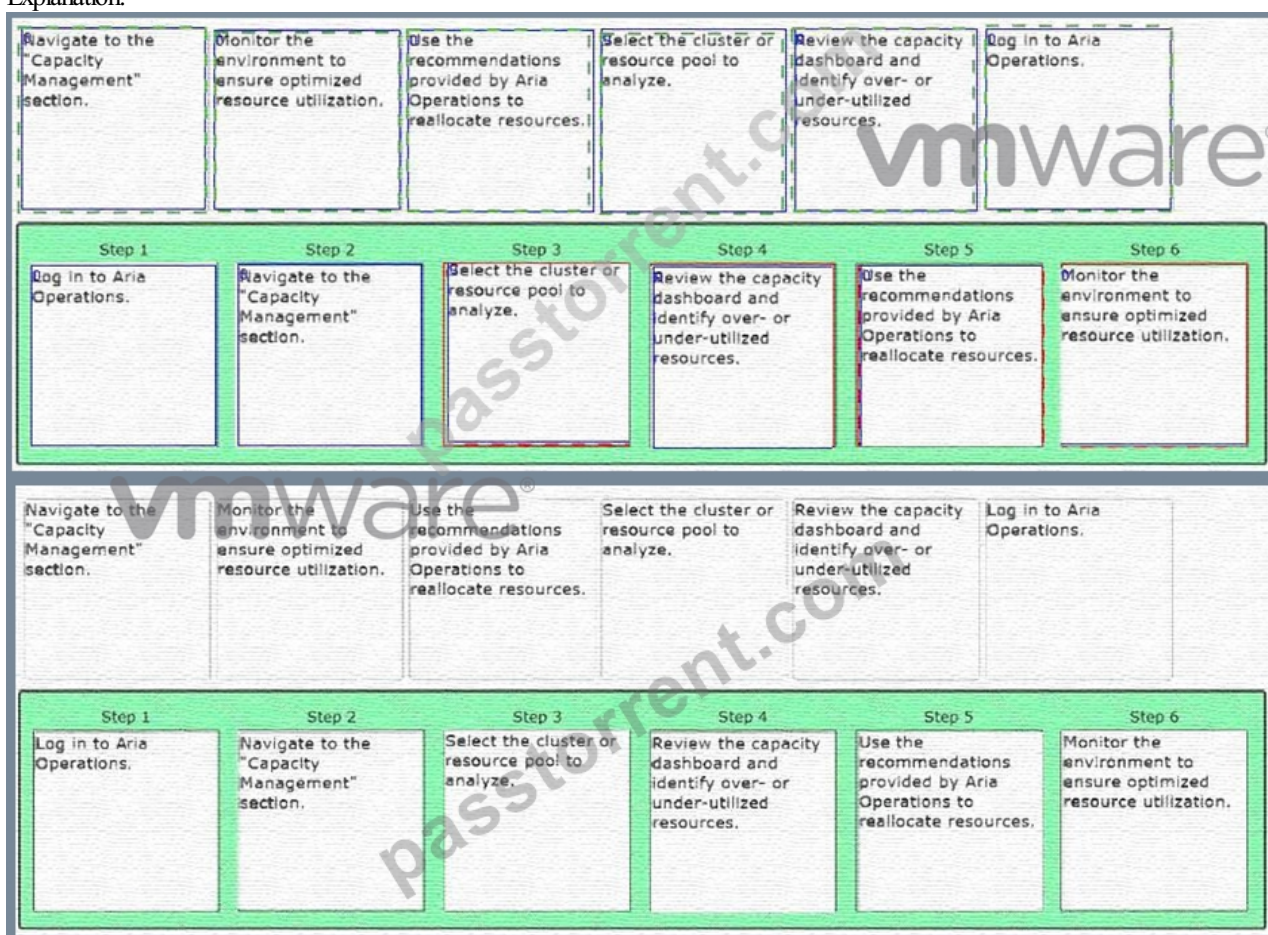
Explanation:

Navigate to the "Capacity Management" section.

Monitor the environment to ensure optimized resource utilization.

Use the recommendations provided by Aria Operations to reallocate resources.

Select the cluster or resource pool to analyze.

Review the capacity dashboard and identify over- or under-utilized resources.

Log in to Aria Operations.

vmware

| Step 1 | Step 2 | Step 3 | Step 4 | Step 5 | Step 6 |
|---|---|---|---|---|---|
| Log in to Aria Operations. | Navigate to the "Capacity Management" section. | Select the cluster or resource pool to analyze. | Review the capacity dashboard and identify over- or under-utilized resources. | Use the recommendations provided by Aria Operations to reallocate resources. | Monitor the environment to ensure optimized resource utilization. |

passtorrent.com

vmware

Navigate to the "Capacity Management" section.

Monitor the environment to ensure optimized resource utilization.

Use the recommendations provided by Aria Operations to reallocate resources.

Select the cluster or resource pool to analyze.

Review the capacity dashboard and identify over- or under-utilized resources.

Log in to Aria Operations.

| Step 1 | Step 2 | Step 3 | Step 4 | Step 5 | Step 6 |
|---|---|---|---|---|---|
| Log in to Aria Operations. | Navigate to the "Capacity Management" section. | Select the cluster or resource pool to analyze. | Review the capacity dashboard and identify over- or under-utilized resources. | Use the recommendations provided by Aria Operations to reallocate resources. | Monitor the environment to ensure optimized resource utilization. |

passtorrent.com